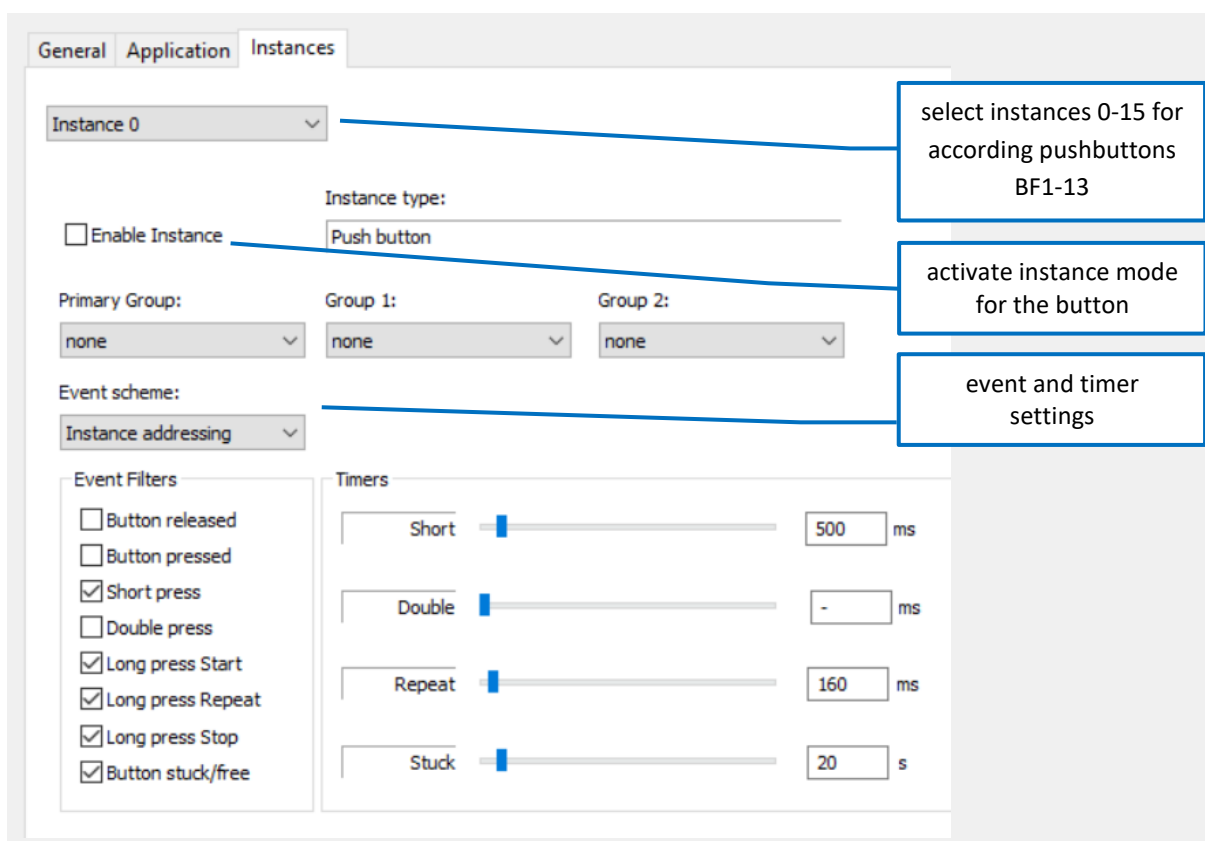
General Application Instances

Instance 0

select instances 0-15 for according pushbuttons BF1-13

Instance type:

Enable Instance

Push button

activate instance mode for the button

Primary Group:
none

Group 1:
none

Group 2:
none

Event scheme:
Instance addressing

event and timer settings

Event Filters
Button released
Button pressed
Short press
Double press
Long press Start
Long press Repeat
Long press Stop
Button stuck/free

Timers
Short 500 ms
Double - ms
Repeat 160 ms
Stuck 20 s